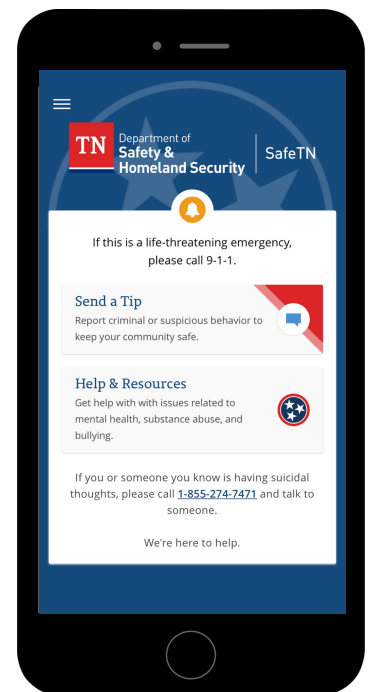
TN Department of Safety & Homeland Security | SafeTN

If this is a life-threatening emergency, please call 9-1-1.

Send a Tip
Report criminal or suspicious behavior to keep your community safe.

Help & Resources
Get help with with issues related to mental health, substance abuse, and bullying.

If you or someone you know is having suicidal thoughts, please call 1-855-274-7471 and talk to someone.

We're here to help.